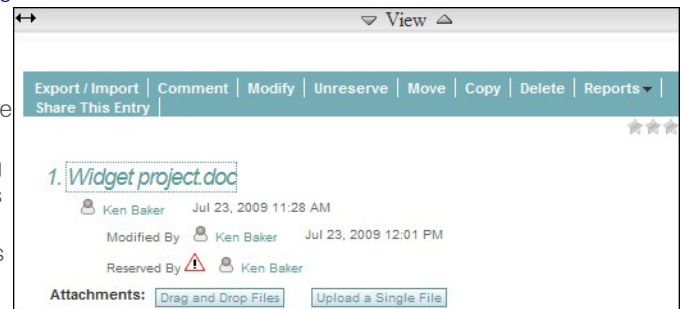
↔ ▽ View △

Export / Import | Comment | Modify | Unreserve | Move | Copy | Delete | Reports ▾ | Share This Entry |

1. Widget project.doc

Ken Baker Jul 23, 2009 11:28 AM

Modified By Ken Baker Jul 23, 2009 12:01 PM

Reserved By Ken Baker

Attachments: Drag and Drop Files Upload a Single File